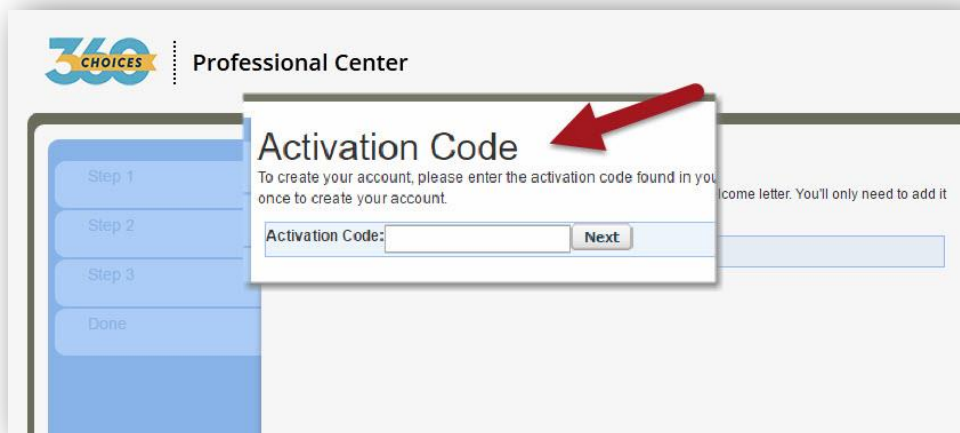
360 CHOICES

Professional Center

Step 1

Step 2

Step 3

Done

Activation Code

To create your account, please enter the activation code found in you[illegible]lcome letter. You'll only need to add it once to create your account.

Activation Code: Next